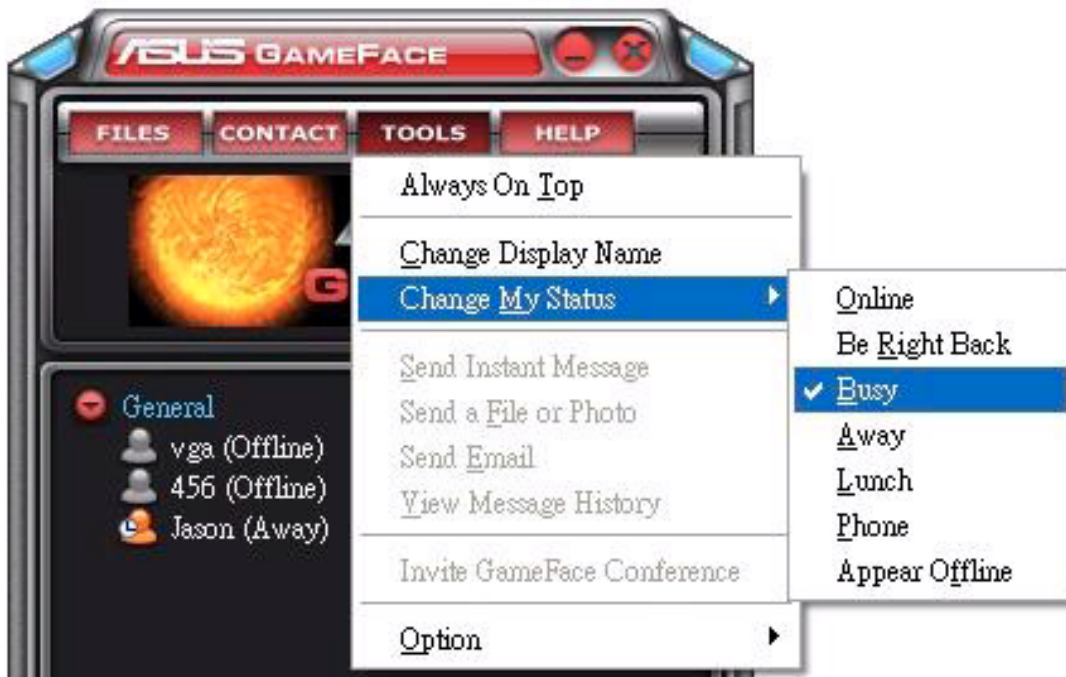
ASUS GAMEFACE

FILES CONTACT TOOLS HELP

G

General
vga (Offline)
456 (Offline)
Jason (Away)

Always On Top

Change Display Name
Change My Status

Send Instant Message
Send a File or Photo
Send Email
View Message History

Invite GameFace Conference

Option

Online
Be Right Back
✔ Busy
Away
Lunch
Phone
Appear Offline